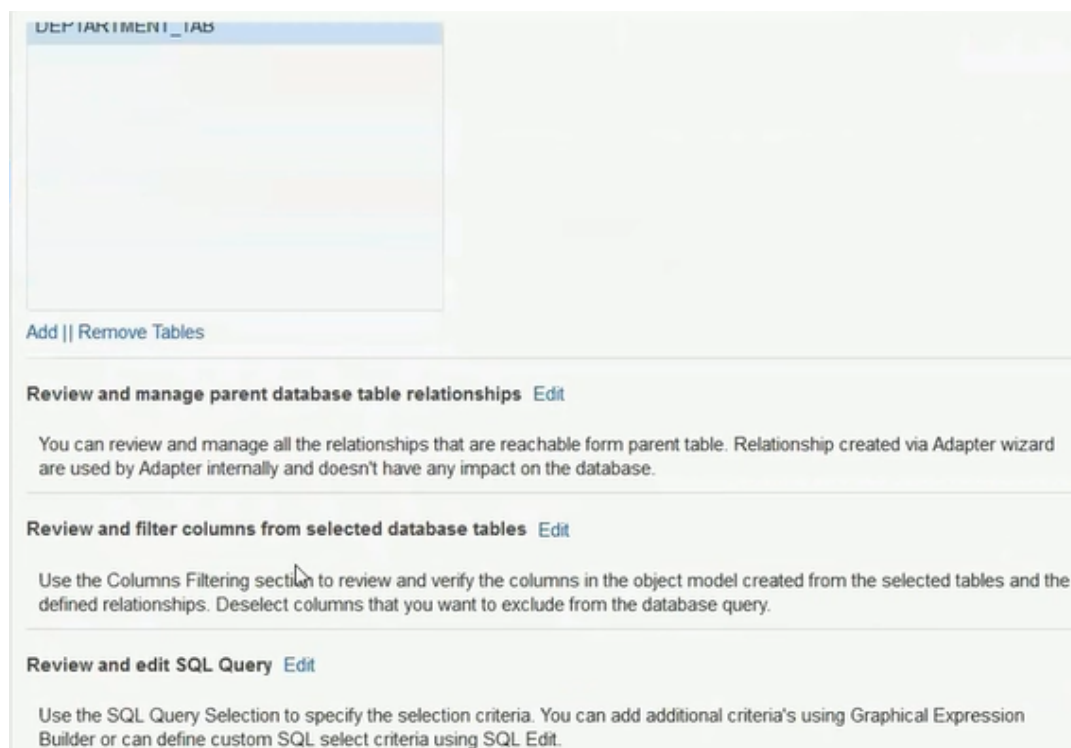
DEPTARTMENT_TAB

Add || Remove Tables

Review and manage parent database table relationships Edit

You can review and manage all the relationships that are reachable form parent table. Relationship created via Adapter wizard are used by Adapter internally and doesn't have any impact on the database.

Review and filter columns from selected database tables Edit

Use the Columns Filtering section to review and verify the columns in the object model created from the selected tables and the defined relationships. Deselect columns that you want to exclude from the database query.

Review and edit SQL Query Edit

Use the SQL Query Selection to specify the selection criteria. You can add additional criteria's using Graphical Expression Builder or can define custom SQL select criteria using SQL Edit.